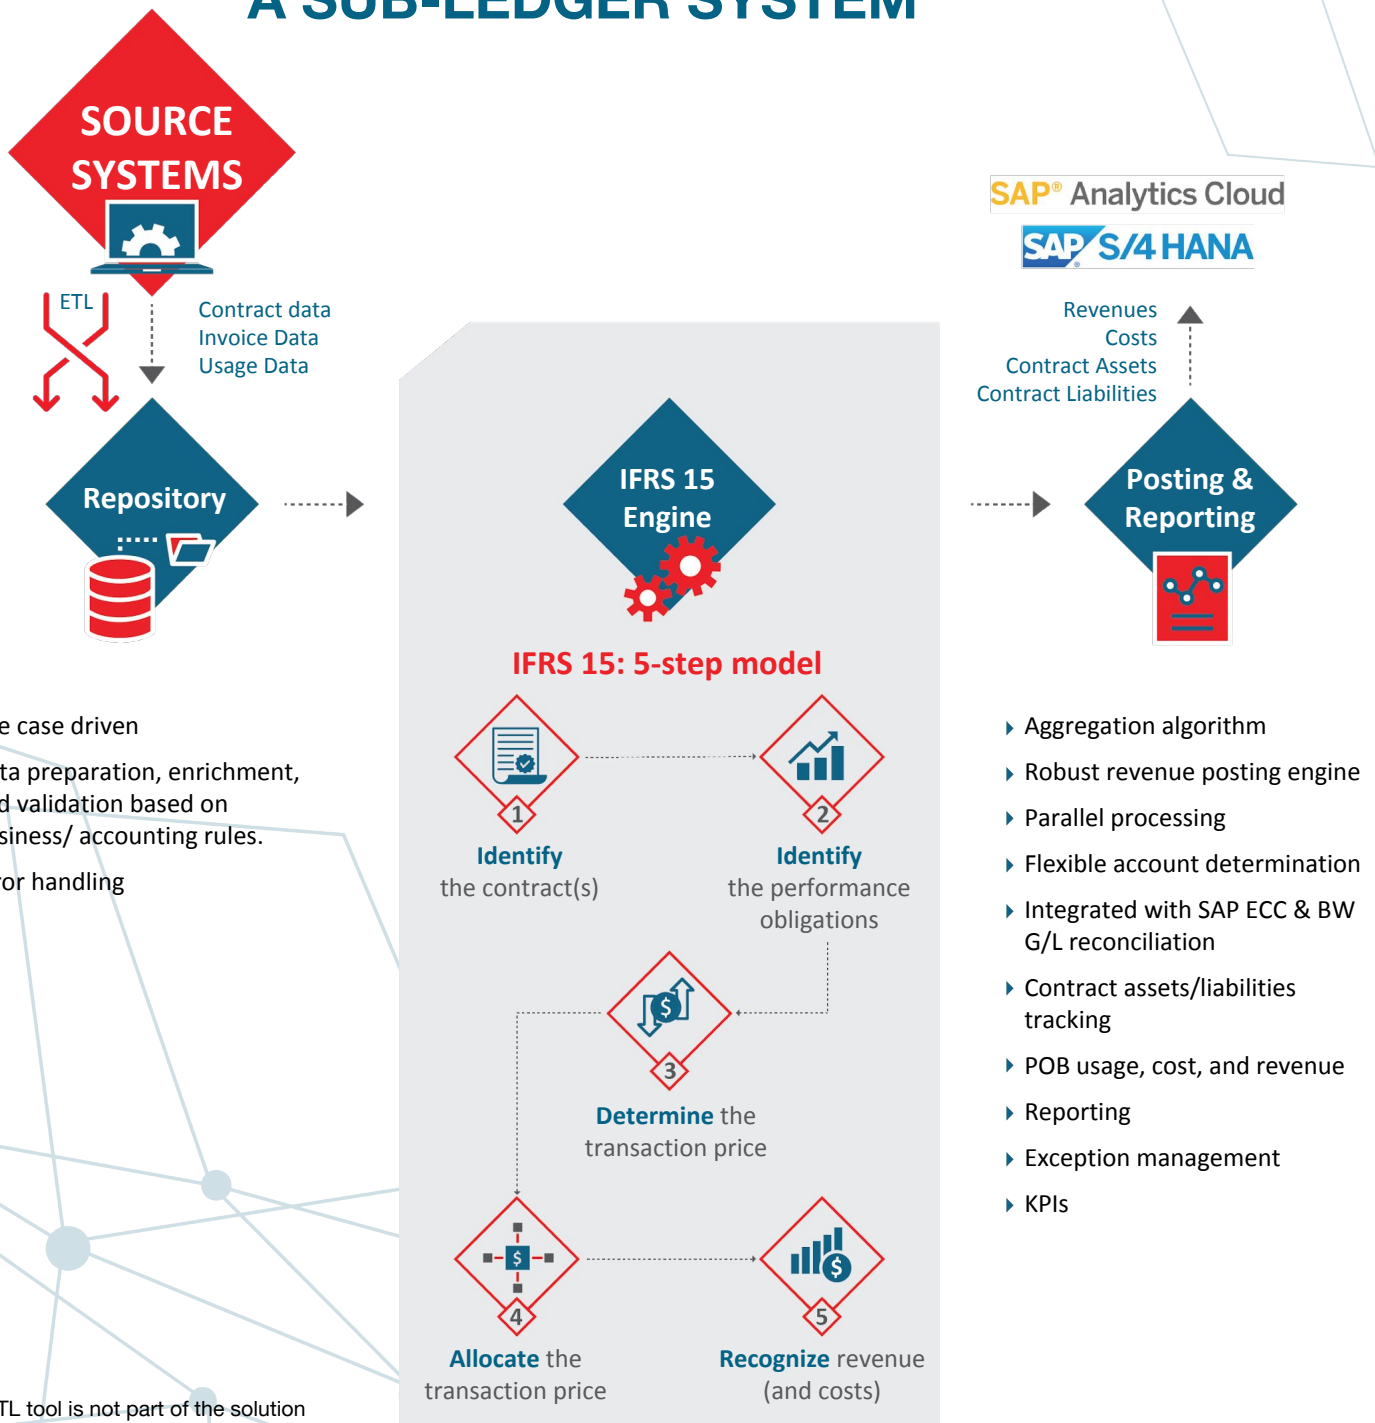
A SUB-LEDGER SYSTEM

SOURCE SYSTEMS

ETL

Contract data
Invoice Data
Usage Data

Repository

e case driven

ta preparation, enrichment, d validation based on siness/ accounting rules.

ror handling

TL tool is not part of the solution

IFRS 15 Engine

IFRS 15: 5-step model

1
Identify
the contract(s)

2
Identify
the performance obligations

3
Determine the transaction price

4
Allocate the transaction price

5
Recognize revenue (and costs)

SAP® Analytics Cloud
SAP S/4 HANA

Revenues
Costs
Contract Assets
Contract Liabilities

Posting & Reporting

Aggregation algorithm
Robust revenue posting engine
Parallel processing
Flexible account determination
Integrated with SAP ECC & BW G/L reconciliation
Contract assets/liabilities tracking
POB usage, cost, and revenue
Reporting
Exception management
KPIs